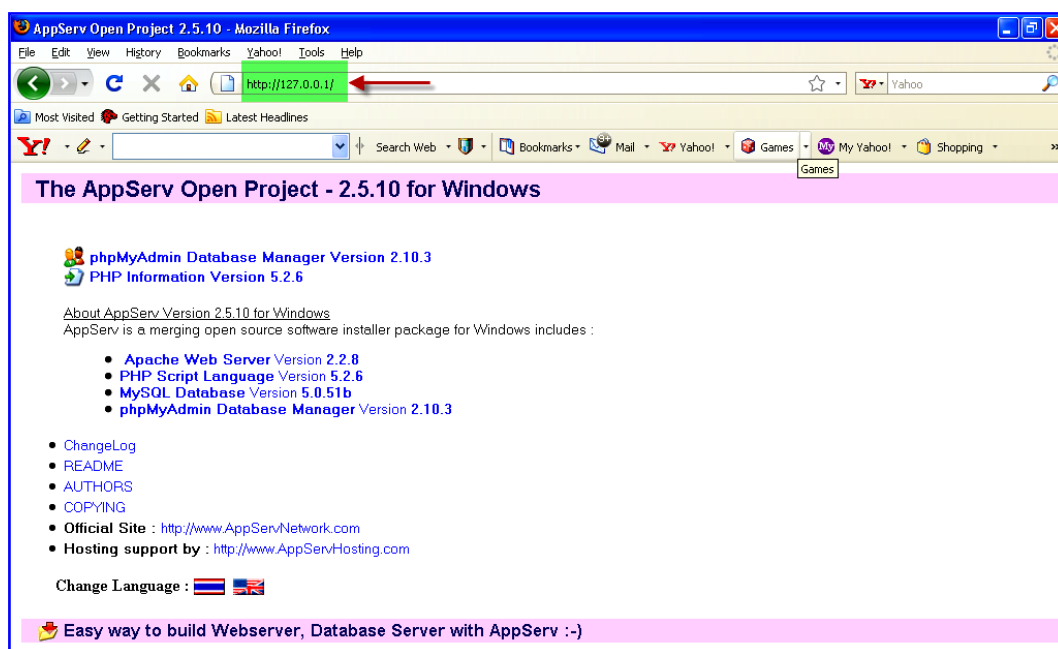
AppServ Open Project 2.5.10 - Mozilla Firefox

File Edit View History Bookmarks Yahoo! Tools Help

http://127.0.0.1/

Yahoo

Most Visited Getting Started Latest Headlines

Y! Search Web Bookmarks Mail Yahoo! Games My Yahoo! Shopping

Games

The AppServ Open Project - 2.5.10 for Windows

phpMyAdmin Database Manager Version 2.10.3
PHP Information Version 5.2.6

About AppServ Version 2.5.10 for Windows
AppServ is a merging open source software installer package for Windows includes :

- Apache Web Server Version 2.2.8
- PHP Script Language Version 5.2.6
- MySQL Database Version 5.0.51b
- phpMyAdmin Database Manager Version 2.10.3

- ChangeLog
- README
- AUTHORS
- COPYING
- Official Site : http://www.AppServNetwork.com
- Hosting support by : http://www.AppServHosting.com

Change Language :

Easy way to build Webserver, Database Server with AppServ :-)